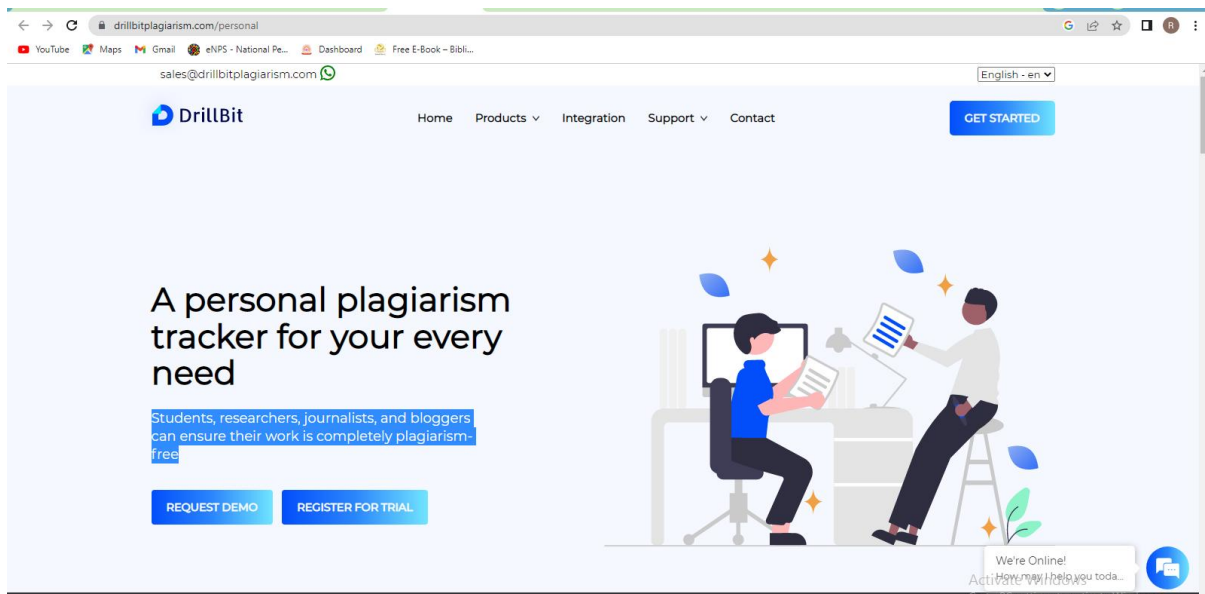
drillbitplagiarism.com/personal

YouTube Maps Gmail eNPS - National Pe... Dashboard Free E-Book – Bibli...

sales@drillbitplagiarism.com

English - en

DrillBit

Home Products Integration Support Contact

GET STARTED

A personal plagiarism tracker for your every need

Students, researchers, journalists, and bloggers can ensure their work is completely plagiarism-free

REQUEST DEMO REGISTER FOR TRIAL

We're Online!
How may I help you toda...

Activate Windows